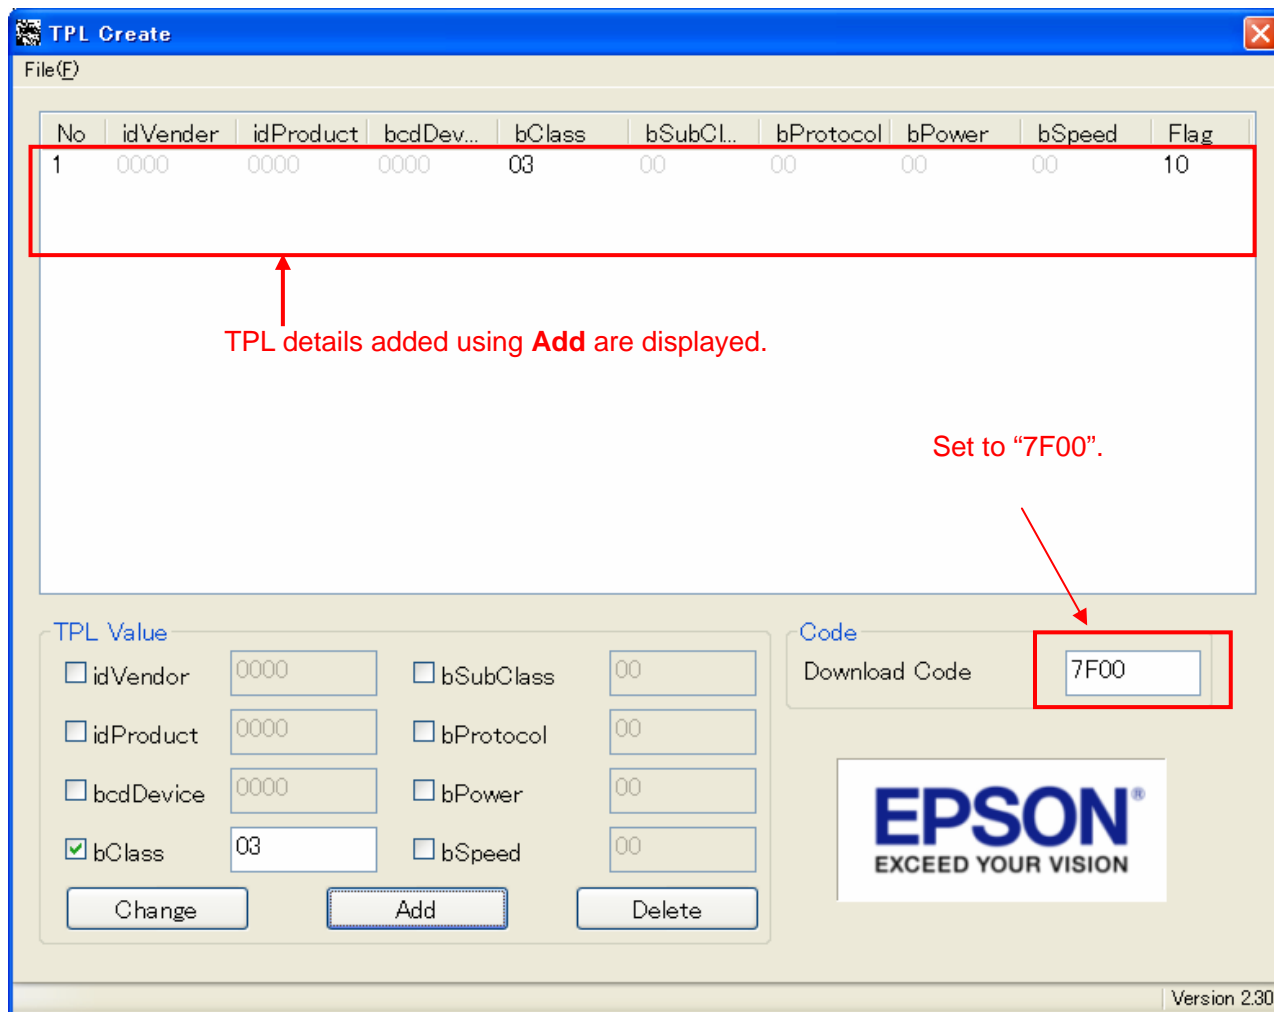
TPL Create

File(F)

| No | idVender | idProduct | bcdDev... | bClass | bSubCl... | bProtocol | bPower | bSpeed | Flag |
|---|---|---|---|---|---|---|---|---|---|
| 1 | 0000 | 0000 | 0000 | 03 | 00 | 00 | 00 | 00 | 10 |

TPL details added using **Add** are displayed.

Set to “7F00”.

TPL Value

idVendor 0000

idProduct 0000

bcdDevice 0000

bClass 03

bSubClass 00

bProtocol 00

bPower 00

bSpeed 00

Change Add Delete

Code

Download Code 7F00

EPSON®
EXCEED YOUR VISION

Version 2.30